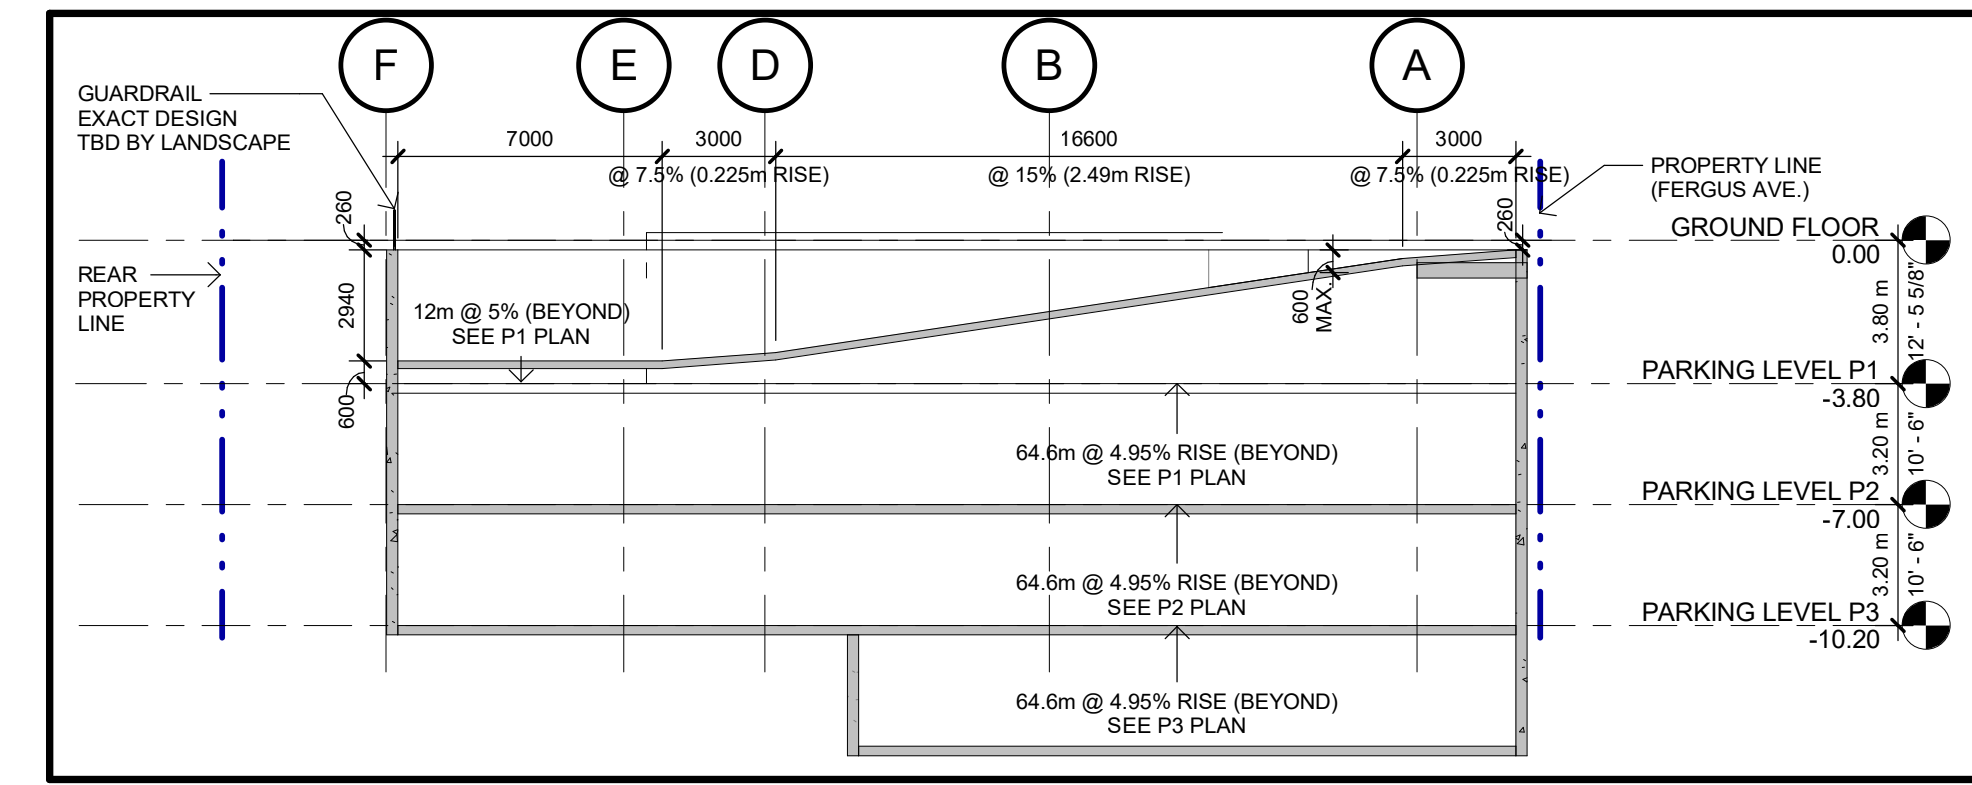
F
E
D
B
A

GUARDRAIL
EXACT DESIGN
TBD BY LANDSCAPE

7000
3000
@ 7.5% (0.225m RISE)
16600
@ 15% (2.49m RISE)
3000
@ 7.5% (0.225m RISE)

PROPERTY LINE
(FERGUS AVE.)

260
260

GROUND FLOOR
0.00

REAR
PROPERTY
LINE

2940

12m @ 5% (BEYOND)
SEE P1 PLAN

600
MAX.

3.80 m
12' - 5 5/8"

PARKING LEVEL P1
-3.80

600

64.6m @ 4.95% RISE (BEYOND)
SEE P1 PLAN

3.20 m
10' - 6"

PARKING LEVEL P2
-7.00

64.6m @ 4.95% RISE (BEYOND)
SEE P2 PLAN

3.20 m
10' - 6"

PARKING LEVEL P3
-10.20

64.6m @ 4.95% RISE (BEYOND)
SEE P3 PLAN